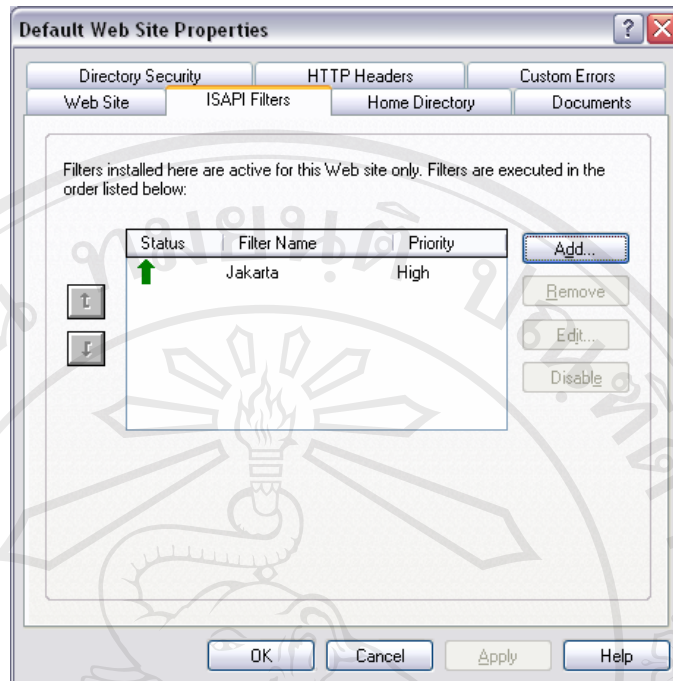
Default Web Site Properties

Directory Security
HTTP Headers
Custom Errors
Web Site
ISAPI Filters
Home Directory
Documents

Filters installed here are active for this Web site only. Filters are executed in the order listed below:

| Status | Filter Name | Priority |
|---|---|---|
| | Jakarta | High |

Add...
Remove
Edit...
Disable

OK
Cancel
Apply
Help